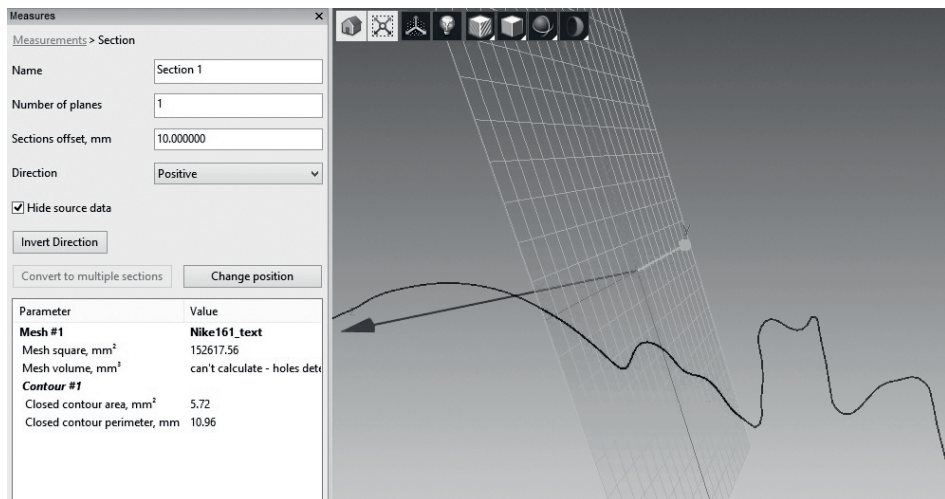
Measures ×

Measurements > Section

Name Section 1

Number of planes 1

Sections offset, mm 10.000000

Direction Positive

Hide source data

Invert Direction

Convert to multiple sections Change position

| Parameter | Value |
|---|---|
| **Mesh #1** | **Nike161_text** |
| Mesh square, mm² | 152617.56 |
| Mesh volume, mm³ | can't calculate - holes dete |
| ***Contour #1*** | |
| Closed contour area, mm² | 5.72 |
| Closed contour perimeter, mm | 10.96 |

Y